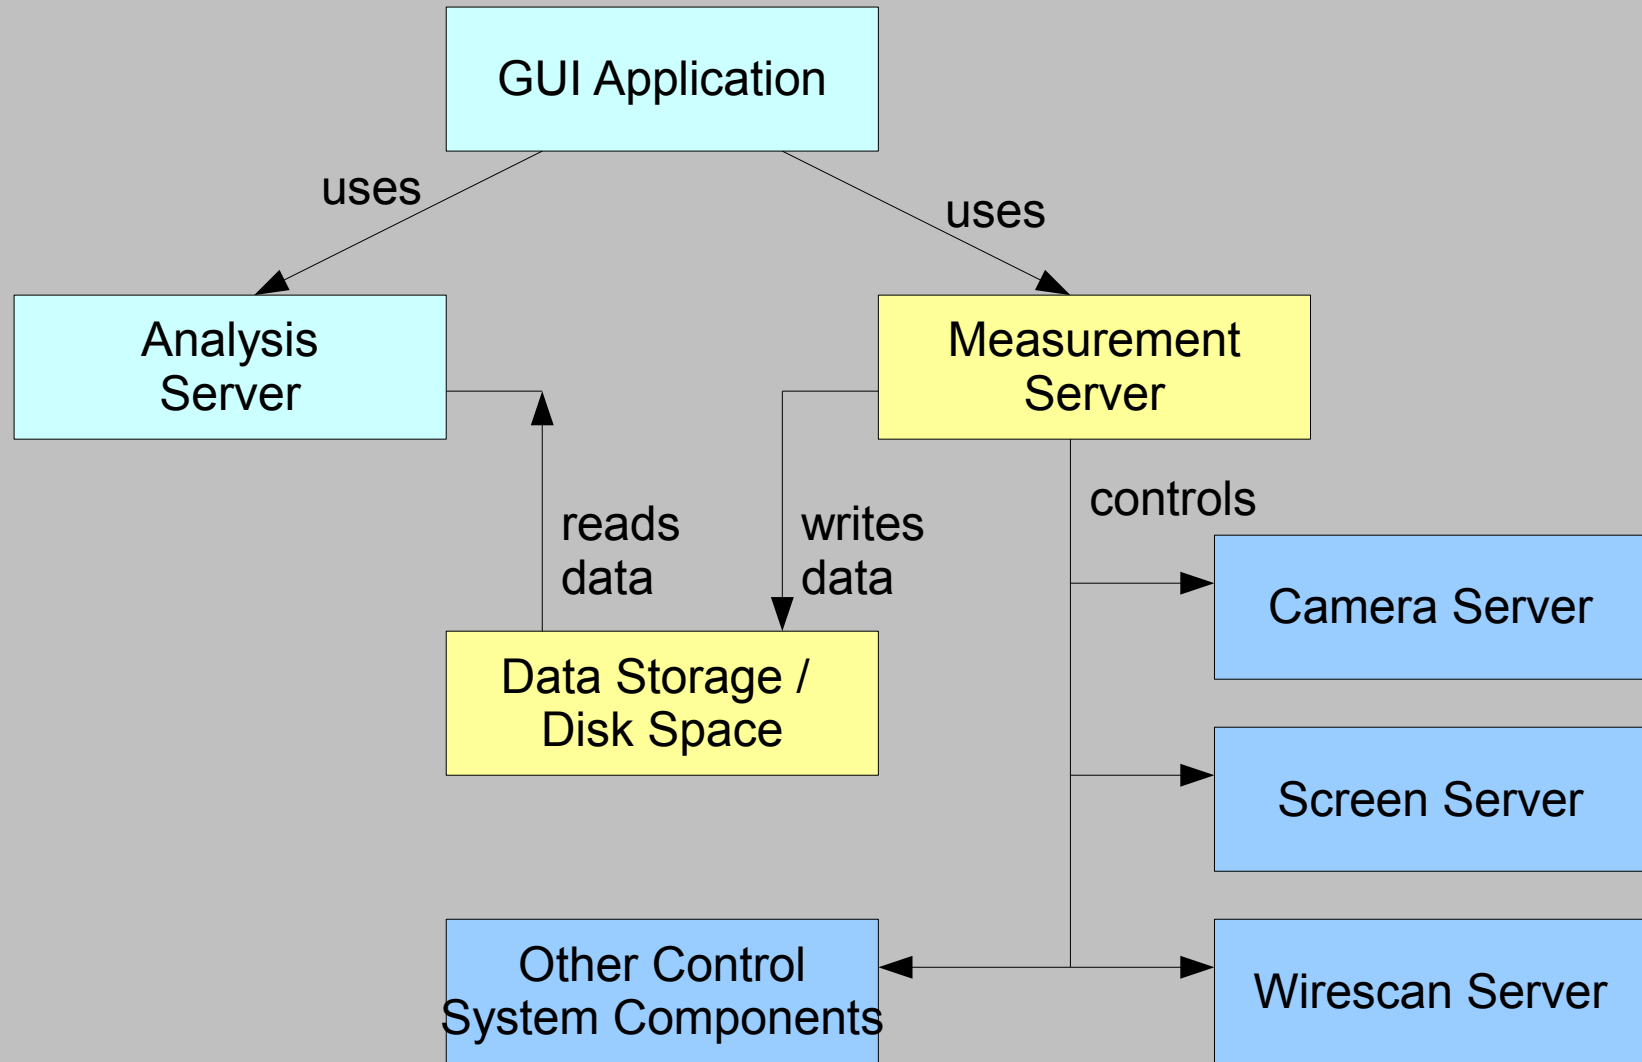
GUI Application

uses

uses

Analysis Server

Measurement Server

reads data

writes data

controls

Camera Server

Data Storage / Disk Space

Screen Server

Other Control System Components

Wirescan Server